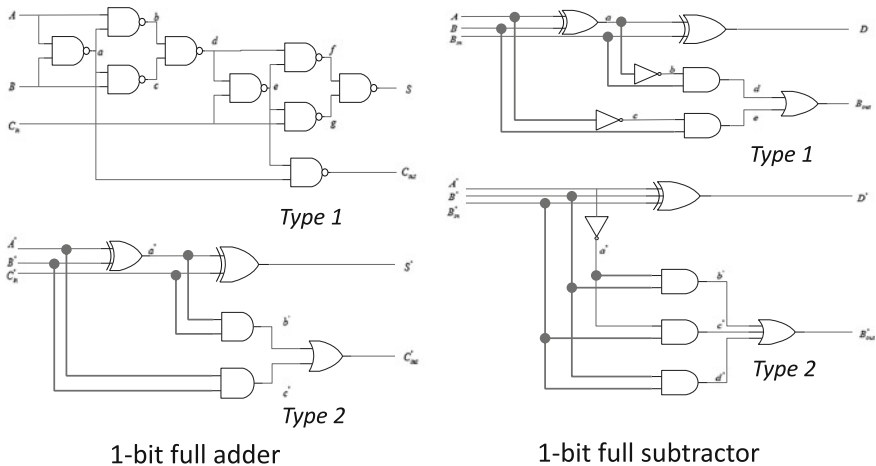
$A$
$B$
$C_{in}$
$a$
$b$
$c$
$d$
$e$
$f$
$g$
$S$
$C_{out}$
Type 1

$A'$
$B'$
$C'_{in}$
$a'$
$b'$
$c'$
$S'$
$C'_{out}$
Type 2

1-bit full adder

$A$
$B$
$B_{in}$
$a$
$b$
$c$
$d$
$e$
$D$
$B_{out}$
Type 1

$A'$
$B'$
$B'_{in}$
$a'$
$b'$
$c'$
$d'$
$D'$
$B'_{out}$
Type 2

1-bit full subtractor